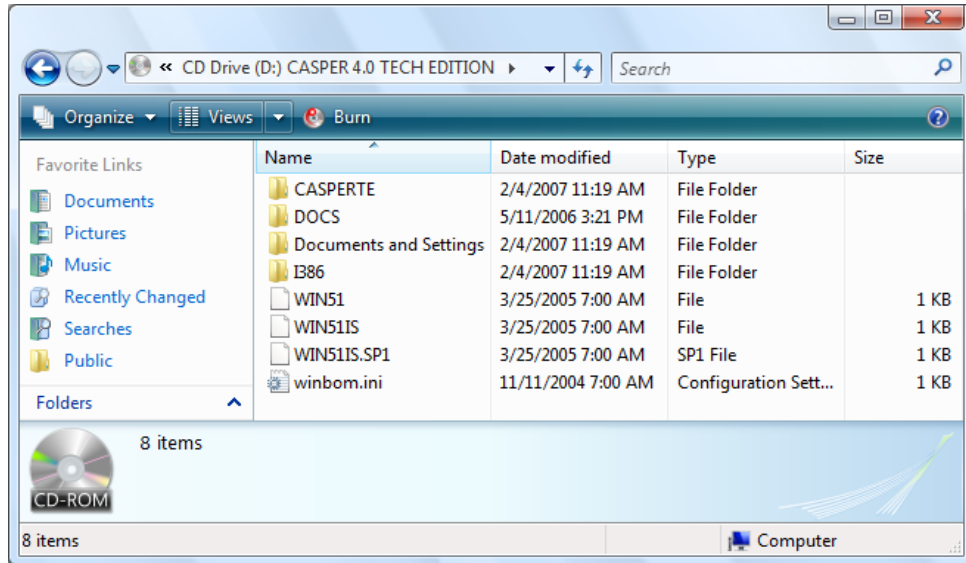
« CD Drive (D:) CASPER 4.0 TECH EDITION ▸

Search

Organize ▾ | Views ▾ | Burn

Favorite Links
Documents
Pictures
Music
Recently Changed
Searches
Public

Folders

| Name | Date modified | Type | Size |
|---|---|---|---|
| CASPERTE | 2/4/2007 11:19 AM | File Folder | |
| DOCS | 5/11/2006 3:21 PM | File Folder | |
| Documents and Settings | 2/4/2007 11:19 AM | File Folder | |
| I386 | 2/4/2007 11:19 AM | File Folder | |
| WIN51 | 3/25/2005 7:00 AM | File | 1 KB |
| WIN51IS | 3/25/2005 7:00 AM | File | 1 KB |
| WIN51IS.SP1 | 3/25/2005 7:00 AM | SP1 File | 1 KB |
| winbom.ini | 11/11/2004 7:00 AM | Configuration Sett... | 1 KB |

CD-ROM
8 items

8 items
Computer